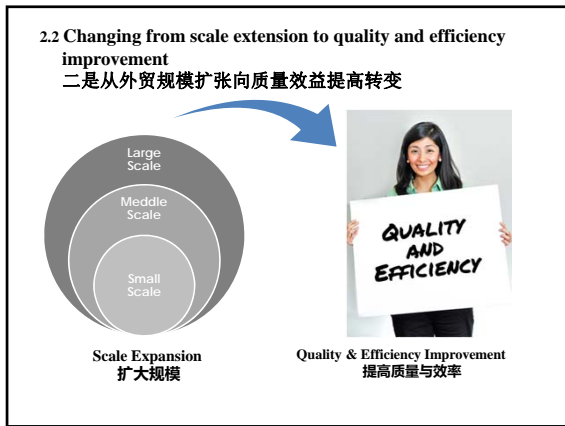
2.2 Changing from scale extension to quality and efficiency improvement
二是从外贸规模扩张向质量效益提高转变

Large Scale
Meddle Scale
Small Scale

Scale Expansion
扩大规模

QUALITY AND EFFICIENCY

Quality & Efficiency Improvement
提高质量与效率